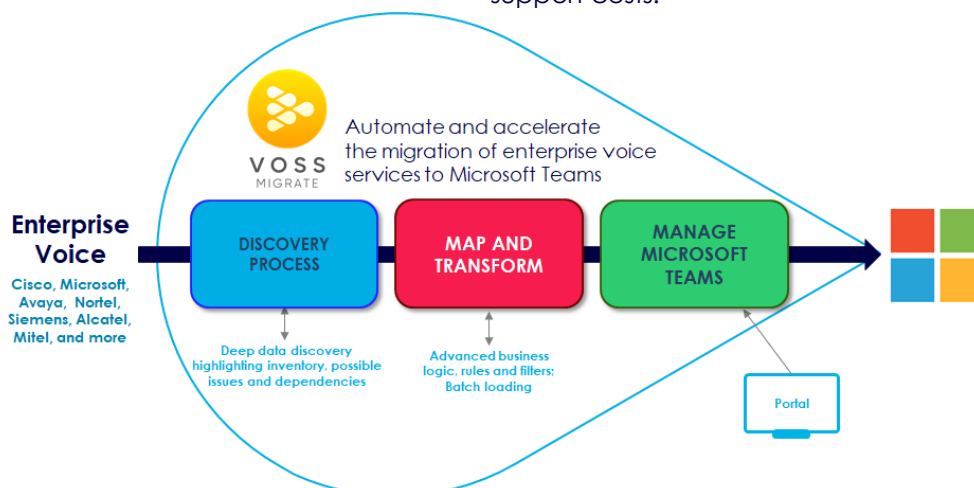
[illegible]

VOSS
MIGRATE

Automate and accelerate the migration of enterprise voice services to Microsoft Teams

Enterprise Voice

Cisco, Microsoft, Avaya, Nortel, Siemens, Alcatel, Mitel, and more

DISCOVERY PROCESS

MAP AND TRANSFORM

MANAGE MICROSOFT TEAMS

Deep data discovery highlighting inventory, possible issues and dependencies

Advanced business logic, rules and filters: Batch loading

Portal